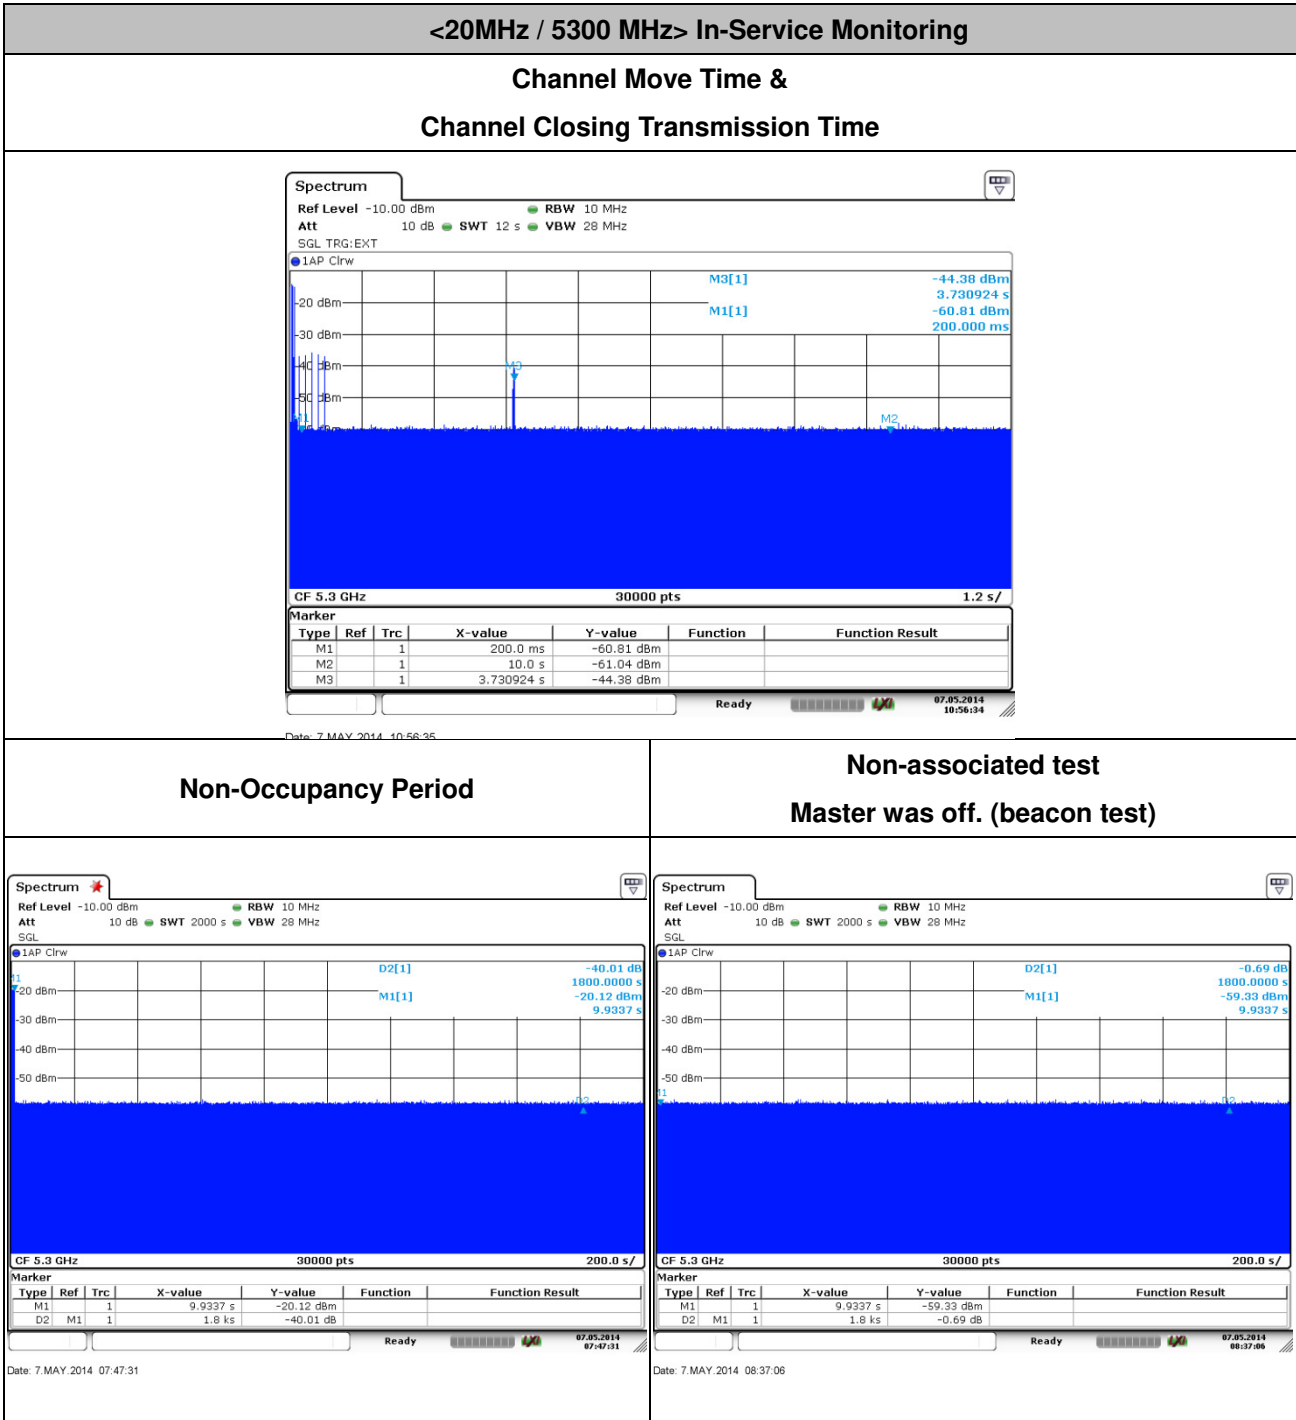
<20MHz / 5300 MHz> In-Service Monitoring

Channel Move Time &

Channel Closing Transmission Time

Spectrum

Ref Level -10.00 dBm RBW 10 MHz

Att 10 dB SWT 12 s VBW 28 MHz

SGL TRG:EXT

1AP Clrw

M3[1] -44.38 dBm 3.730924 s

M1[1] -60.81 dBm 200.000 ms

-20 dBm

-30 dBm

-40 dBm

-50 dBm

M3

M1

M2

CF 5.3 GHz 30000 pts 1.2 s/

Marker

| Type | Ref | Trc | X-value | Y-value | Function | Function Result |
|---|---|---|---|---|---|---|
| M1 | | 1 | 200.0 ms | -60.81 dBm | | |
| M2 | | 1 | 10.0 s | -61.04 dBm | | |
| M3 | | 1 | 3.730924 s | -44.38 dBm | | |

Ready 07.05.2014 10:56:34

Date: 7.MAY.2014 10:56:35

Non-Occupancy Period

Non-associated test

Master was off. (beacon test)

Spectrum

Ref Level -10.00 dBm RBW 10 MHz

Att 10 dB SWT 2000 s VBW 28 MHz

SGL

1AP Clrw

D2[1] -40.01 dB 1800.0000 s

M1[1] -20.12 dBm 9.9337 s

-20 dBm

-30 dBm

-40 dBm

-50 dBm

CF 5.3 GHz 30000 pts 200.0 s/

Marker

| Type | Ref | Trc | X-value | Y-value | Function | Function Result |
|---|---|---|---|---|---|---|
| M1 | | 1 | 9.9337 s | -20.12 dBm | | |
| D2 | M1 | 1 | 1.8 ks | -40.01 dB | | |

Ready 07.05.2014 07:47:31

Date: 7.MAY.2014 07:47:31

Spectrum

Ref Level -10.00 dBm RBW 10 MHz

Att 10 dB SWT 2000 s VBW 28 MHz

SGL

1AP Clrw

D2[1] -0.69 dB 1800.0000 s

M1[1] -59.33 dBm 9.9337 s

-20 dBm

-30 dBm

-40 dBm

-50 dBm

CF 5.3 GHz 30000 pts 200.0 s/

Marker

| Type | Ref | Trc | X-value | Y-value | Function | Function Result |
|---|---|---|---|---|---|---|
| M1 | | 1 | 9.9337 s | -59.33 dBm | | |
| D2 | M1 | 1 | 1.8 ks | -0.69 dB | | |

Ready 07.05.2014 08:37:06

Date: 7.MAY.2014 08:37:06